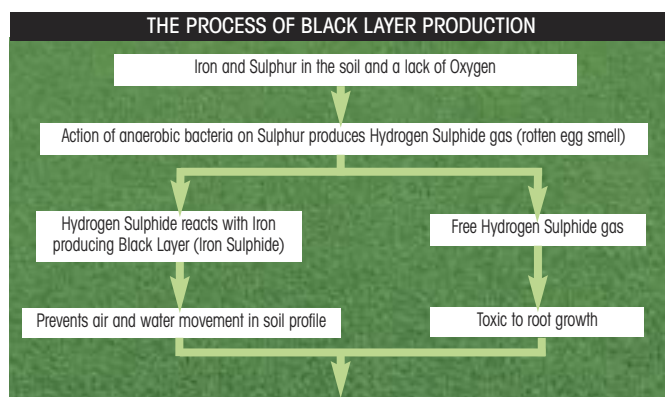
THE PROCESS OF BLACK LAYER PRODUCTION

Iron and Sulphur in the soil and a lack of Oxygen

Action of anaerobic bacteria on Sulphur produces Hydrogen Sulphide gas (rotten egg smell)

Hydrogen Sulphide reacts with Iron producing Black Layer (Iron Sulphide)

Free Hydrogen Sulphide gas

Prevents air and water movement in soil profile

Toxic to root growth